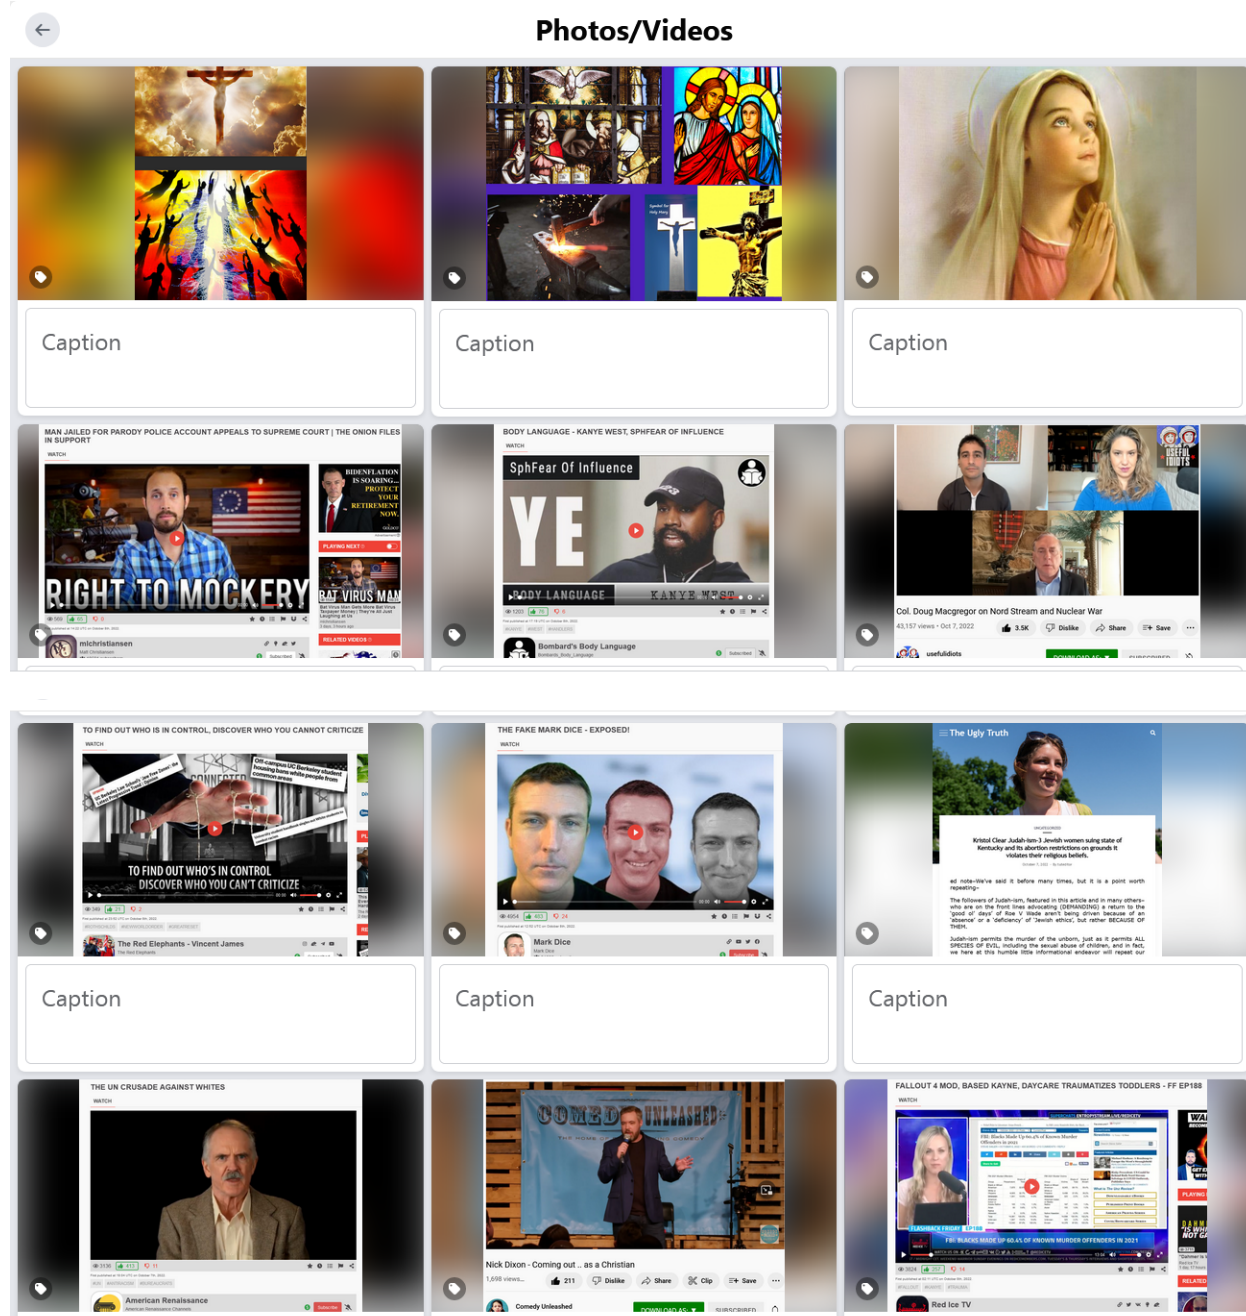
Photos/Videos

Caption

Caption

Caption

MAN JAILED FOR PARODY POLICE ACCOUNT APPEALS TO SUPREME COURT | THE ONION FILES IN SUPPORT

WATCH

RIGHT TO MOCKERY

BIDENFLATION IS SOARING... PROTECT YOUR RETIREMENT NOW

PLAYING NEXT

BAT VIRUS MAN

RELATED VIDEOS

mlchristiansen

BODY LANGUAGE - KANYE WEST, SPHFEAR OF INFLUENCE

WATCH

SphFear Of Influence

YE

BODY LANGUAGE

KANYE WEST

Bombard's Body Language

USEFUL IDIOTS

Col. Doug Macgregor on Nord Stream and Nuclear War

43,157 views • Oct 7, 2022

3.5K Dislike Share Save

usefulidiots

DOWNLOAD AS

TO FIND OUT WHO IS IN CONTROL, DISCOVER WHO YOU CANNOT CRITICIZE

WATCH

CONNECTED

Off-campus UC Berkeley student housing bans white people from common areas

TO FIND OUT WHO'S IN CONTROL DISCOVER WHO YOU CAN'T CRITICIZE

The Red Elephants - Vincent James

THE FAKE MARK DICE - EXPOSED!

WATCH

Mark Dice

The Ugly Truth

Kristol Clear Judah-ism-3 Jewish women suing state of Kentucky and its abortion restrictions on grounds it violates their religious beliefs.

ed note–We've said it before many times, but it is a point worth repeating–

The followers of Judah-ism, featured in this article and in many others–who are on the front lines advocating (DEMANDING) a return to the 'good ol' days' of Roe V Wade aren't being driven because of an 'absence' or a 'deficiency' of 'Jewish ethics', but rather BECAUSE OF THEM.

Judah-ism permits the murder of the unborn, just as it permits ALL SPECIES OF EVIL, including the sexual abuse of children, and in fact, we here at this humble little informational endeavor will repeat our

Caption

Caption

Caption

THE UN CRUSADE AGAINST WHITES

WATCH

American Renaissance

COMEDY UNLEASHED

Nick Dixon - Coming out .. as a Christian

1,698 views

211 Dislike Share Clip Save

Comedy Unleashed

DOWNLOAD AS

SUBSCRIBED

FALLOUT 4 MOD, BASED KAYNE, DAYCARE TRAUMATIZES TODDLERS - FF EP188

WATCH

FLASHBACK FRIDAY EP188

FBI: BLACKS MADE UP 60.4% OF KNOWN MURDER OFFENDERS IN 2021

PLAYING

Red Ice TV